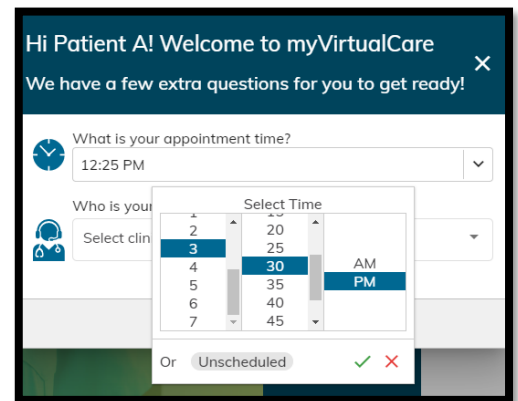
Hi Patient A! Welcome to myVirtualCare

We have a few extra questions for you to get ready!

×

What is your appointment time?

12:25 PM

Who is your

Select clin

Select Time

| 1 | 15 | |
|---|---|---|
| 2 | 20 | |
| 3 | 25 | |
| 4 | 30 | AM |
| 5 | 35 | PM |
| 6 | 40 | |
| 7 | 45 | |

Or Unscheduled ✓ ✕